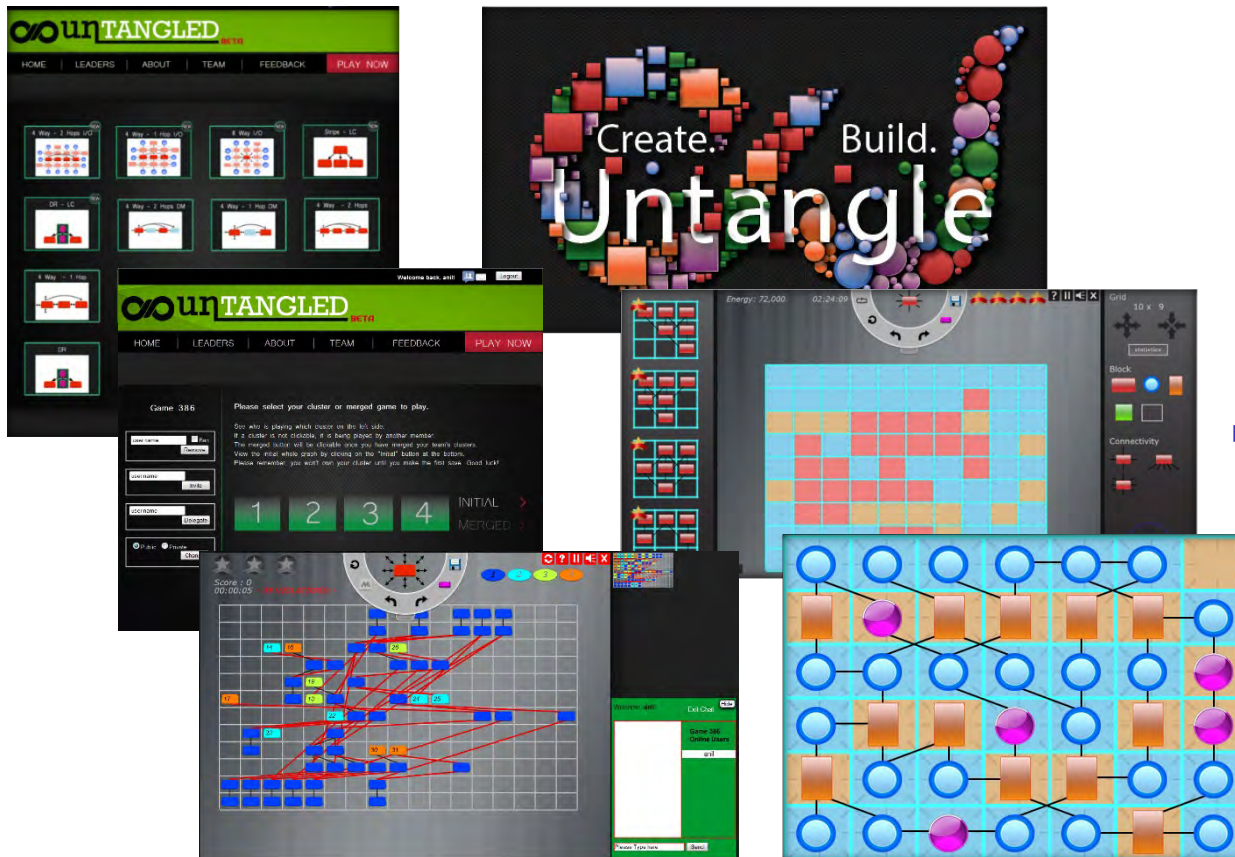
UNTANGLED BETA

HOME | LEADERS | ABOUT | TEAM | FEEDBACK | PLAY NOW

4 Way - 2 Hops I/O
4 Way - 1 Hop I/O
8 Way I/O
Strips - LC
DR - LC
4 Way - 2 Hops DM
4 Way - 1 Hop DM
4 Way - 2 Hops
4 Way - 1 Hop
DR

Create. Build.
Untangle

Welcome back, anil! Logout

UNTANGLED BETA

HOME | LEADERS | ABOUT | TEAM | FEEDBACK | PLAY NOW

Game 386

Please select your cluster or merged game to play.

See who is playing which cluster on the left side.
If a cluster is not clickable, it is being played by another member.
The merged button will be clickable once you have merged your team's clusters.
View the initial whole graph by clicking on the "Initial" button at the bottom.
Please remember: you won't own your cluster until you make the first save. Good luck!

user name
Remove
username
Invite
username
Uninvite
Public Private

1 2 3 4
INITIAL
MERGED

Energy: 72,000 02:24:09

Grid
10 x 9
Block
Connectivity

Score : 0
00:00:05

14 16 25 19 12 22 21 25 17 27 30 31

1 2 3 4

Welcome, anil
Exit Chat
Game 386
Online Users
anil
Please Type here
Send